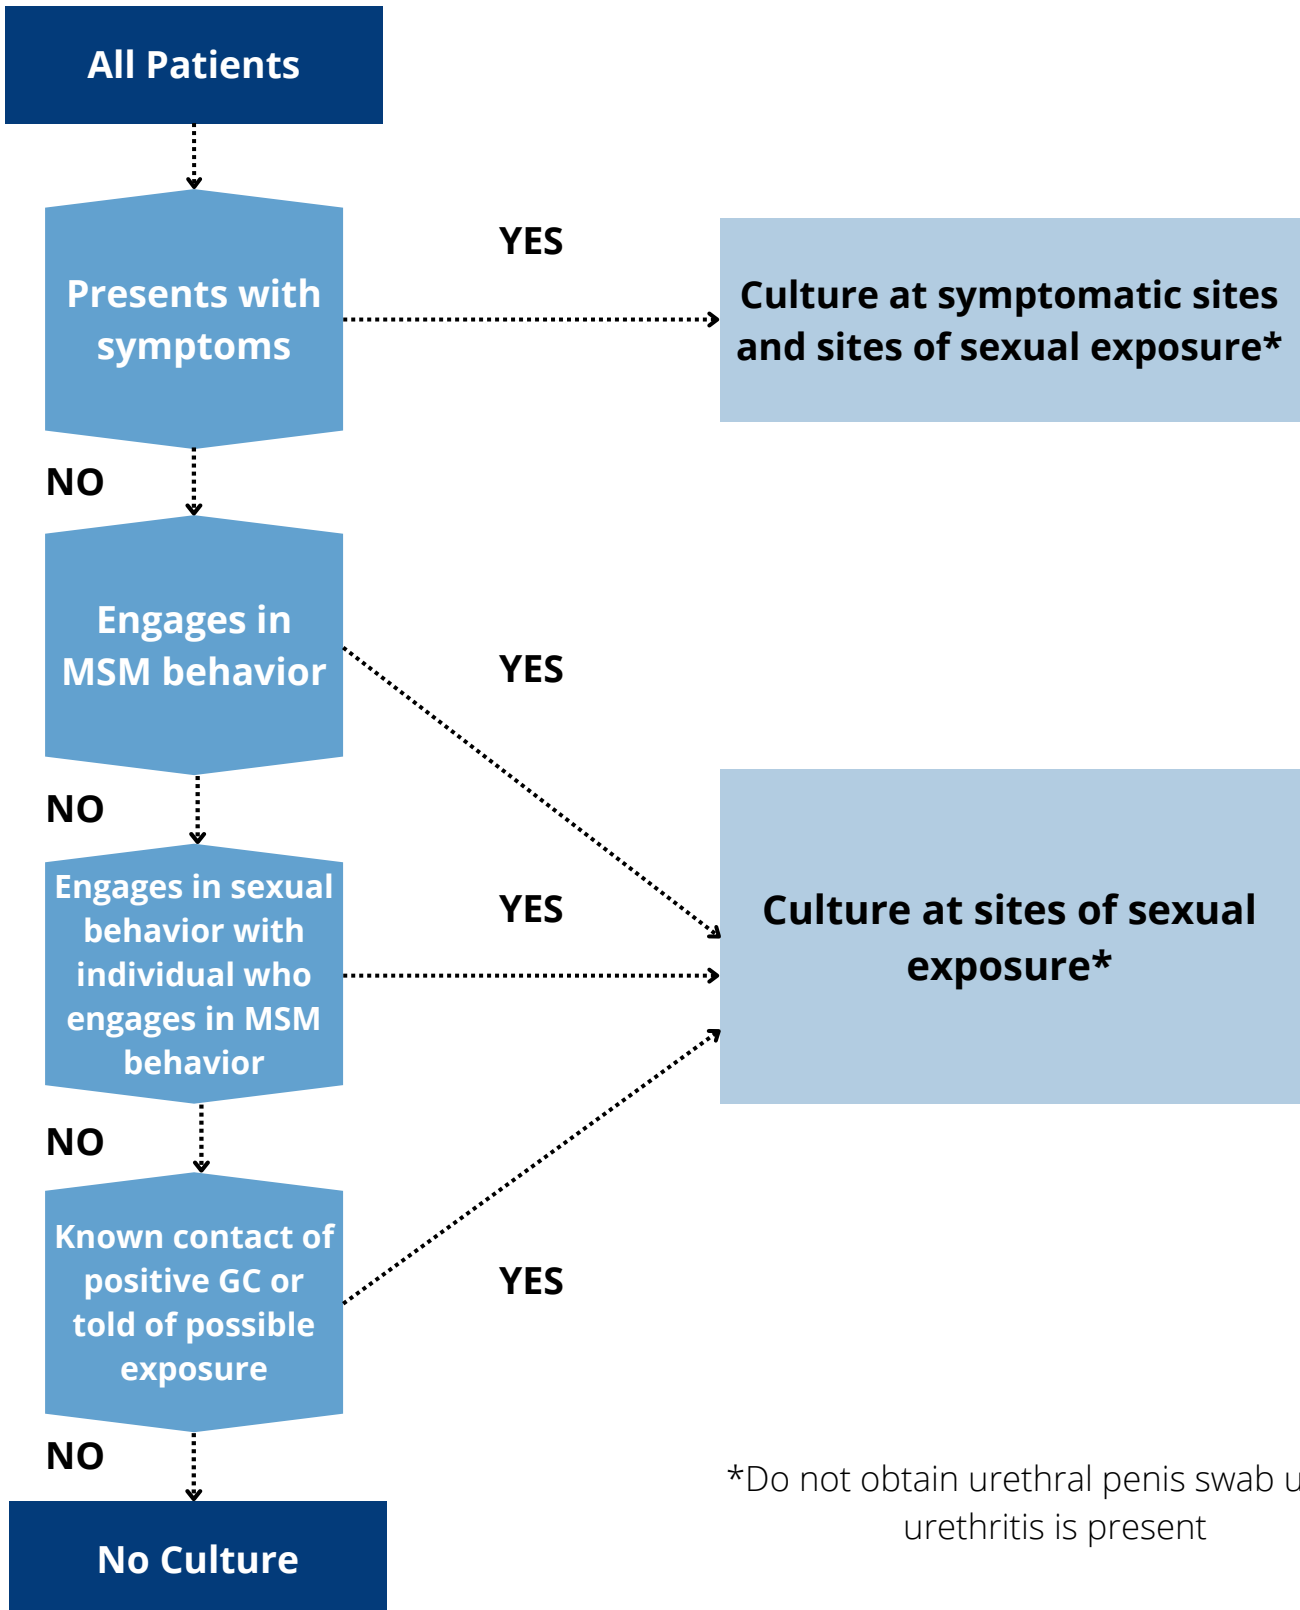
All Patients

Presents with symptoms

YES

Culture at symptomatic sites and sites of sexual exposure*

NO

Engages in MSM behavior

YES

NO

Engages in sexual behavior with individual who engages in MSM behavior

YES

Culture at sites of sexual exposure*

NO

Known contact of positive GC or told of possible exposure

YES

NO

No Culture

*Do not obtain urethral penis swab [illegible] urethritis is present